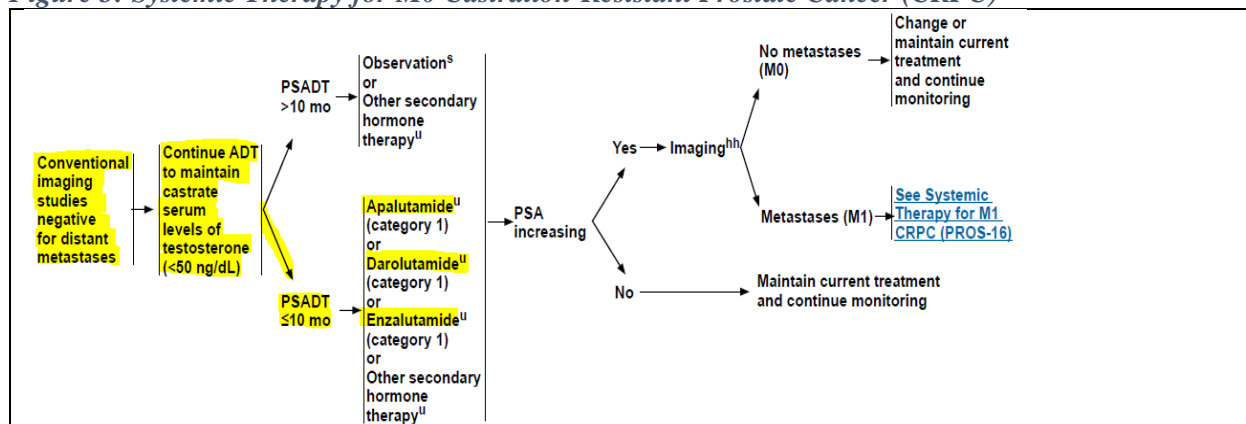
Figure 3: Systemic Therapy for M0 Castration-Resistant Prostate Cancer (CRPC)

Conventional imaging studies negative for distant metastases

Continue ADT to maintain castrate serum levels of testosterone (<50 ng/dL)

PSADT >10 mo

Observation$^{s}$ or Other secondary hormone therapy$^{u}$

PSADT ≤10 mo

Apalutamide$^{u}$ (category 1) or Darolutamide$^{u}$ (category 1) or Enzalutamide$^{u}$ (category 1) or Other secondary hormone therapy$^{u}$

PSA increasing

Yes

Imaging$^{hh}$

No metastases (M0)

Change or maintain current treatment and continue monitoring

Metastases (M1)

See Systemic Therapy for M1 CRPC (PROS-16)

No

Maintain current treatment and continue monitoring